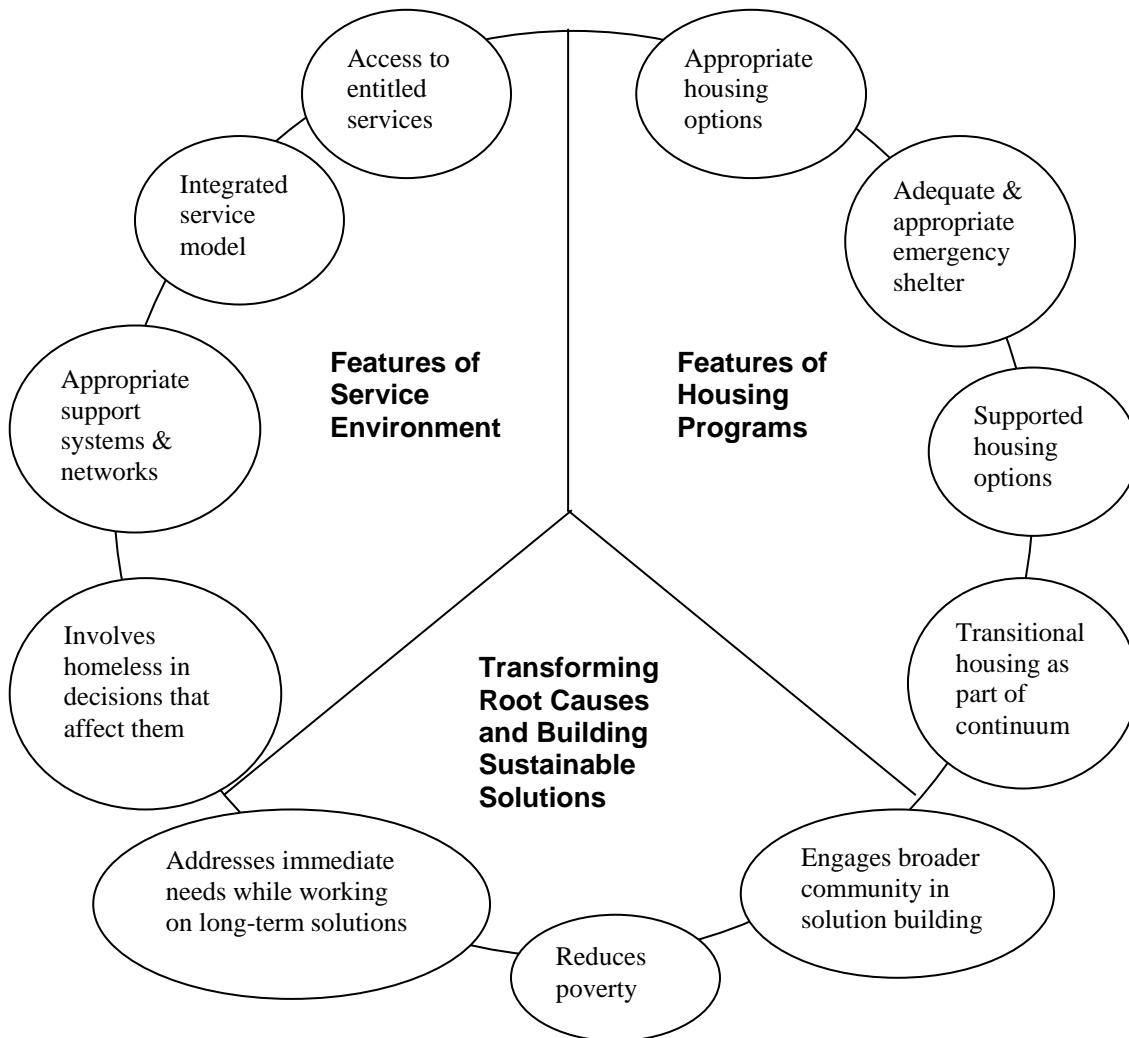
Access to entitled services

Appropriate housing options

Integrated service model

Adequate & appropriate emergency shelter

Features of Service Environment

Features of Housing Programs

Appropriate support systems & networks

Supported housing options

Involves homeless in decisions that affect them

Transforming Root Causes and Building Sustainable Solutions

Transitional housing as part of continuum

Addresses immediate needs while working on long-term solutions

Engages broader community in solution building

Reduces poverty